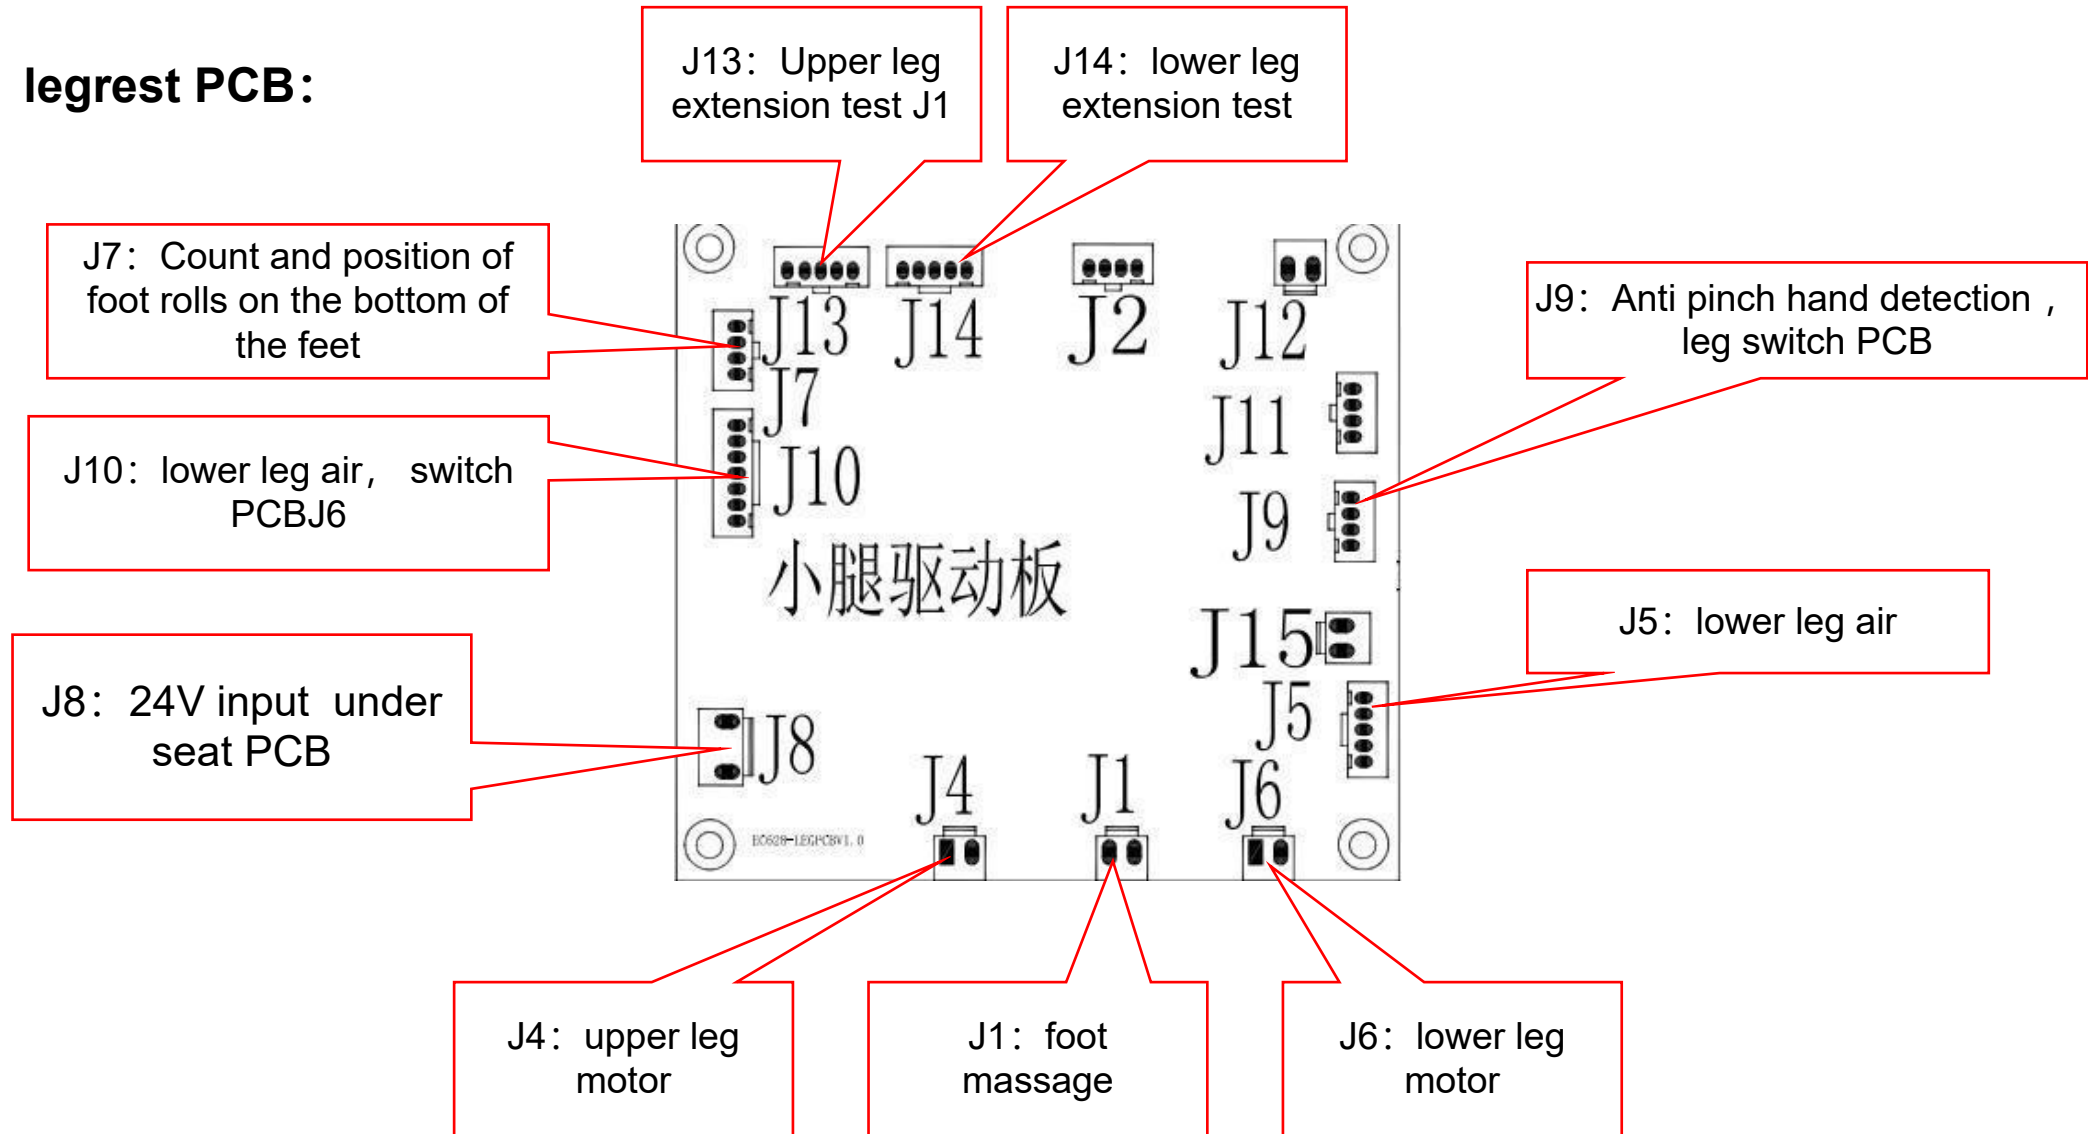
legrest PCB：

J13：Upper leg extension test J1

J14：lower leg extension test

J7：Count and position of foot rolls on the bottom of the feet

J10：lower leg air， switch PCBJ6

J8：24V input under seat PCB

J9：Anti pinch hand detection ，leg switch PCB

J5：lower leg air

J13 J14 J2 J12
J7
J11
J10
J9
小腿驱动板
J15
J5
J8
J4 J1 J6
EC628-LEGPCBV1.0

J4：upper leg motor

J1：foot massage

J6：lower leg motor